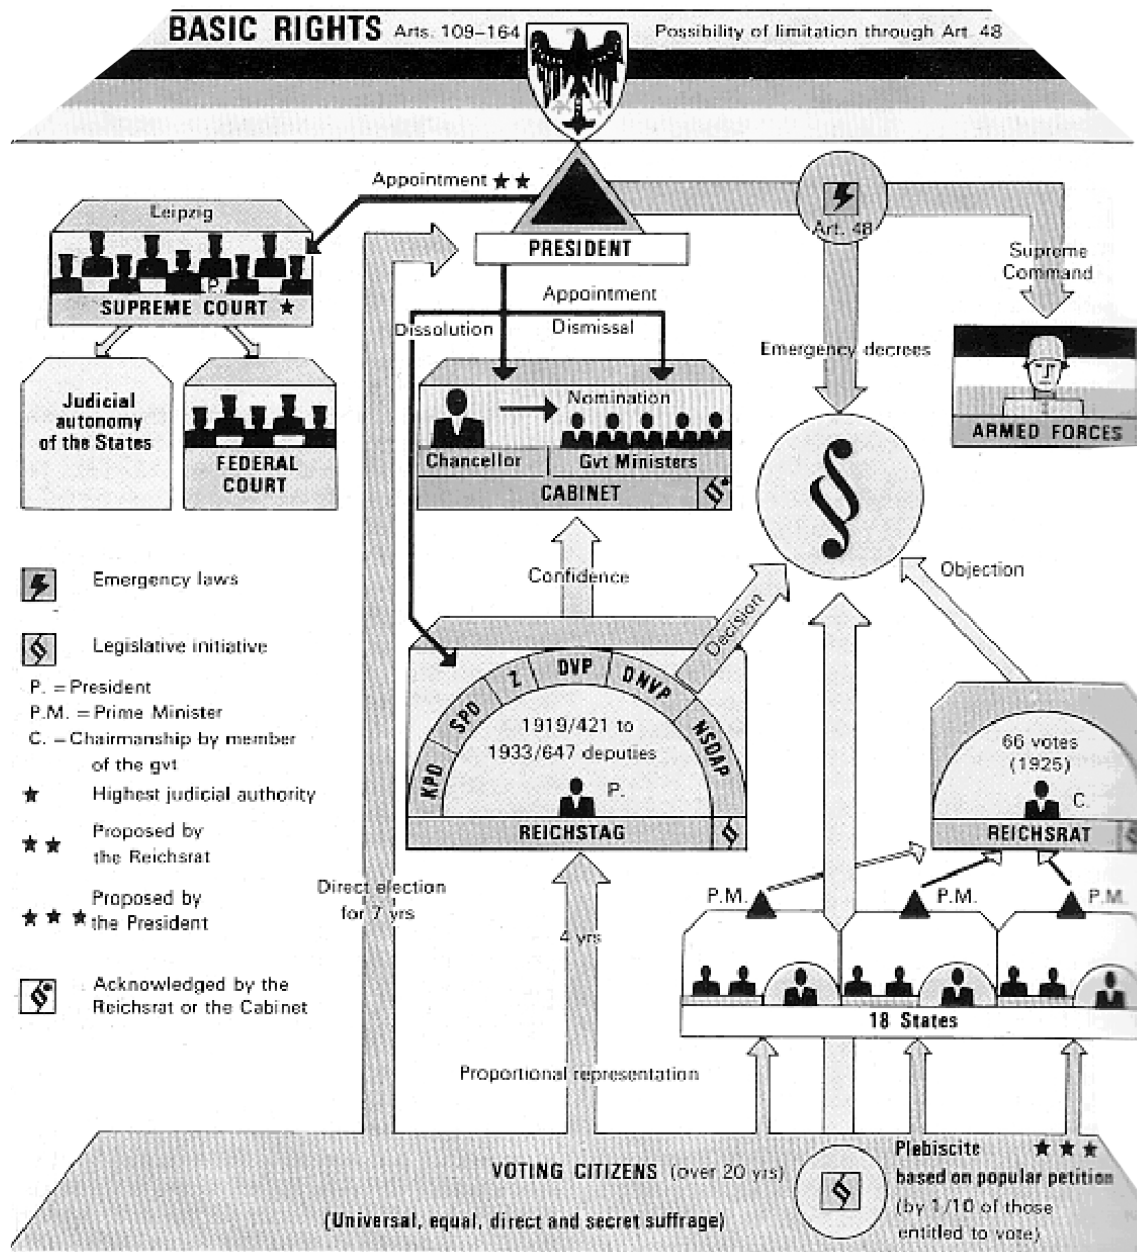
BASIC RIGHTS Arts. 109–164 Possibility of limitation through Art. 48

Appointment ★★

Leipzig

P.

SUPREME COURT ★

Judicial autonomy of the States

FEDERAL COURT

PRESIDENT

Art. 48

Supreme Command

ARMED FORCES

Appointment

Dissolution

Dismissal

Emergency decrees

Nomination

Chancellor

Gvt Ministers

CABINET

§

Emergency laws

Legislative initiative

P. = President

P.M. = Prime Minister

C. = Chairmanship by member of the gvt

★ Highest judicial authority

★★ Proposed by the Reichsrat

★★★ Proposed by the President

Acknowledged by the Reichsrat or the Cabinet

Confidence

Decision

Objection

KPD SPD Z DVP DNVP NSDAP

1919/421 to 1933/647 deputies

P.

REICHSTAG

66 votes (1925)

C.

REICHSRAT

Direct election for 7 yrs

4 yrs

P.M.

P.M.

P.M.

18 States

Proportional representation

VOTING CITIZENS (over 20 yrs)

(Universal, equal, direct and secret suffrage)

Plebiscite ★★★ based on popular petition (by 1/10 of those entitled to vote)